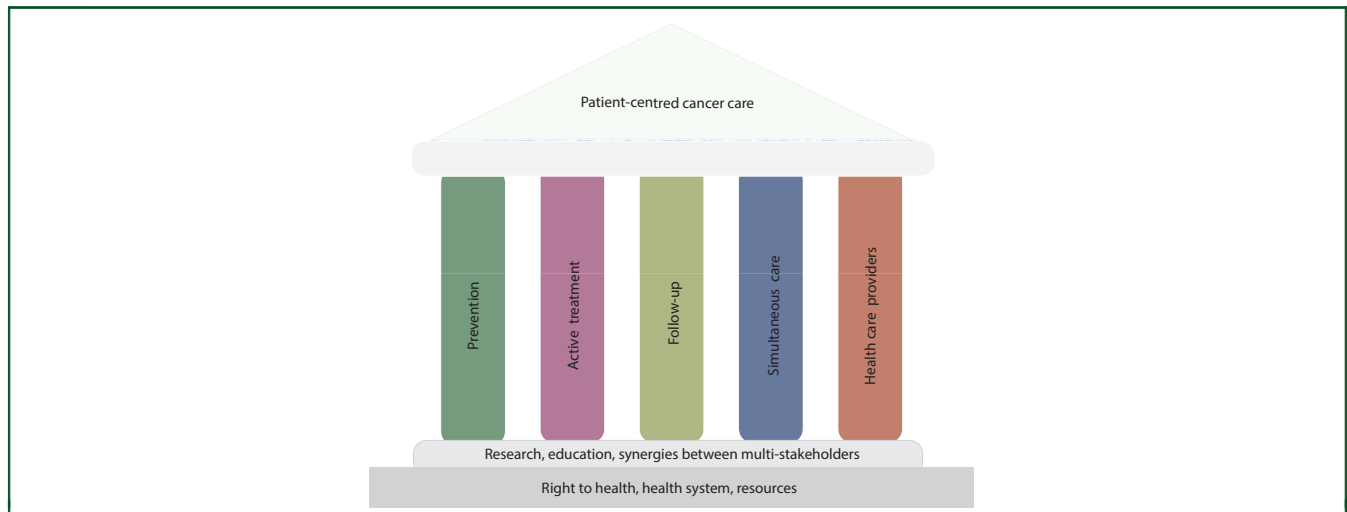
Patient-centred cancer care

Prevention

Active treatment

Follow-up

Simultaneous care

Health care providers

Research, education, synergies between multi-stakeholders

Right to health, health system, resources